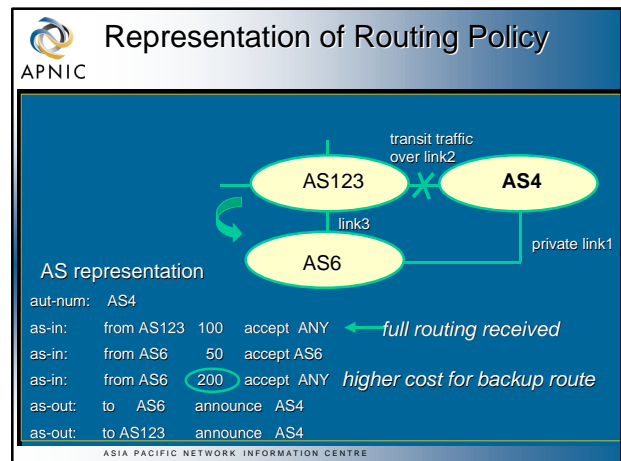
APNIC

Representation of Routing Policy

transit traffic over link2

AS123

AS4

link3

AS6

private link1

AS representation

aut-num: AS4

as-in: from AS123 100 accept ANY

full routing received

as-in: from AS6 50 accept AS6

as-in: from AS6 200 accept ANY

higher cost for backup route

as-out: to AS6 announce AS4

as-out: to AS123 announce AS4

ASIA PACIFIC NETWORK INFORMATION CENTRE